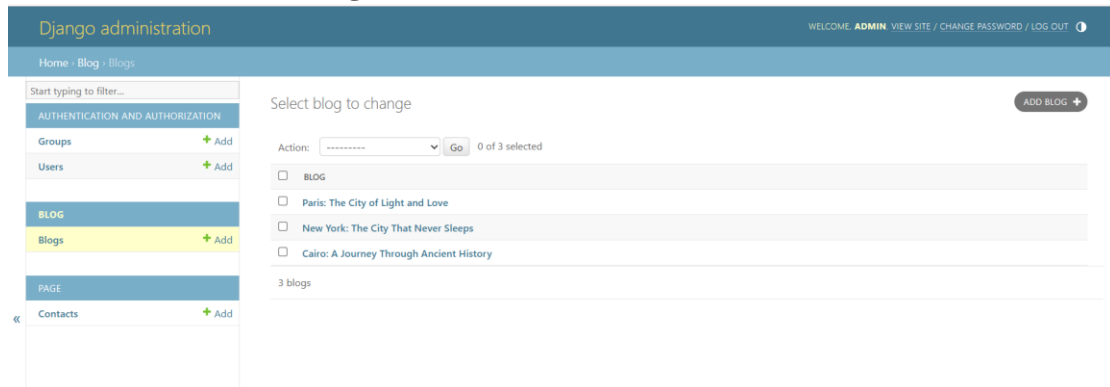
Django administration

WELCOME, ADMIN. VIEW SITE / CHANGE PASSWORD / LOG OUT

Home › Blog › Blogs

Start typing to filter...

AUTHENTICATION AND AUTHORIZATION

Groups + Add

Users + Add

BLOG

Blogs + Add

PAGE

Contacts + Add

«

Select blog to change

ADD BLOG +

Action: --------- Go 0 of 3 selected

| | BLOG |
|---|---|
| ☐ | Paris: The City of Light and Love |
| ☐ | New York: The City That Never Sleeps |
| ☐ | Cairo: A Journey Through Ancient History |

3 blogs